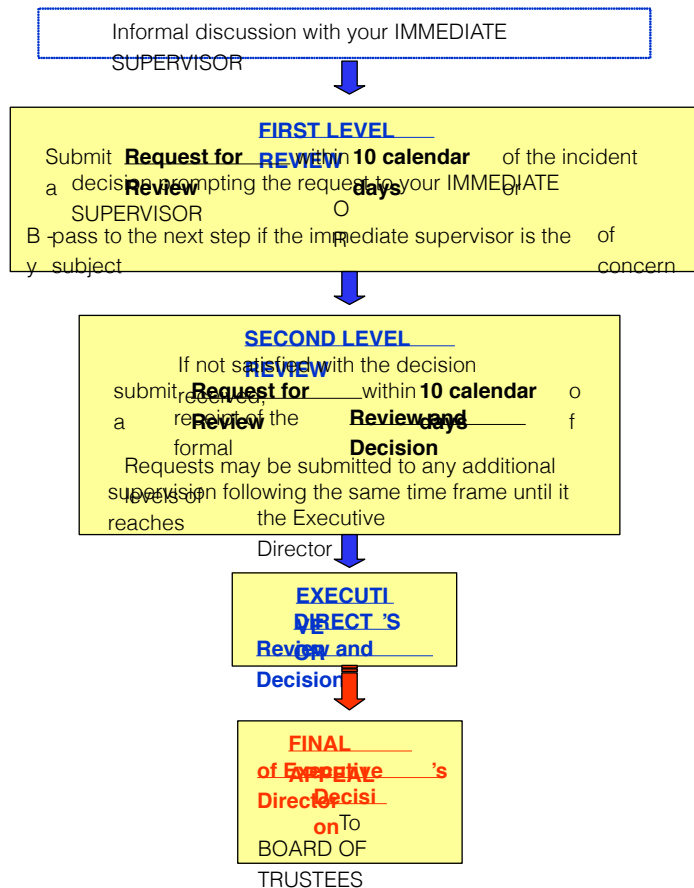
Informal discussion with your IMMEDIATE SUPERVISOR

FIRST LEVEL REVIEW

Submit a Request for Review within 10 calendar days of the incident or decision prompting the request to your IMMEDIATE SUPERVISOR

OR

By-pass to the next step if the immediate supervisor is the subject of concern

SECOND LEVEL REVIEW

If not satisfied with the decision received, submit a Request for Review within 10 calendar days of receipt of the formal Review and Decision

Requests may be submitted to any additional levels of supervision following the same time frame until it reaches the Executive Director

EXECUTIVE DIRECTOR'S Review and Decision

FINAL APPEAL of Executive Director's Decision To BOARD OF TRUSTEES